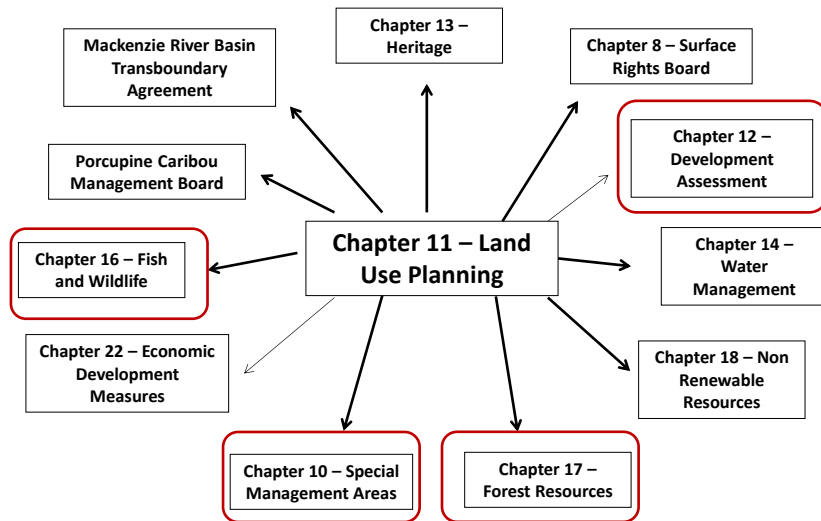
Chapter 13 – Heritage

Mackenzie River Basin Transboundary Agreement

Chapter 8 – Surface Rights Board

Chapter 12 – Development Assessment

Porcupine Caribou Management Board

Chapter 11 – Land Use Planning

Chapter 16 – Fish and Wildlife

Chapter 14 – Water Management

Chapter 22 – Economic Development Measures

Chapter 18 – Non Renewable Resources

Chapter 10 – Special Management Areas

Chapter 17 – Forest Resources